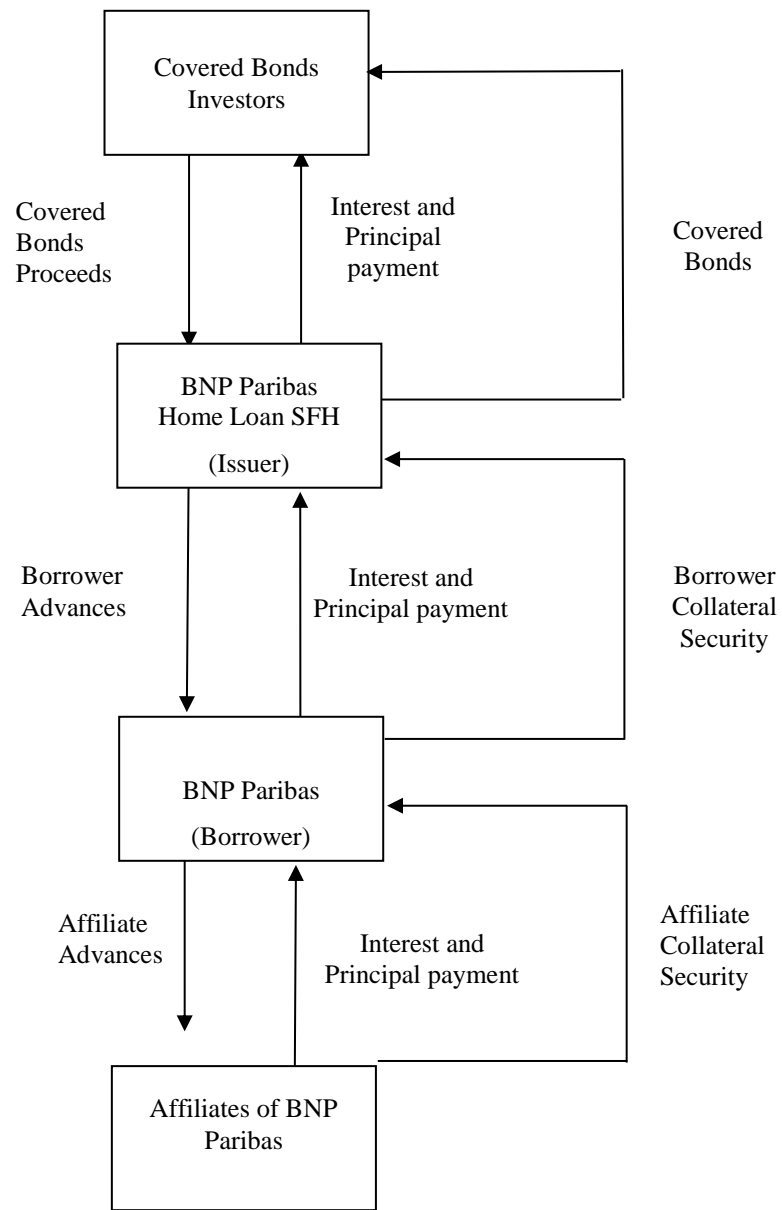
Covered Bonds Investors

Covered Bonds Proceeds

Interest and Principal payment

Covered Bonds

BNP Paribas Home Loan SFH

(Issuer)

Borrower Advances

Interest and Principal payment

Borrower Collateral Security

BNP Paribas

(Borrower)

Affiliate Advances

Interest and Principal payment

Affiliate Collateral Security

Affiliates of BNP Paribas